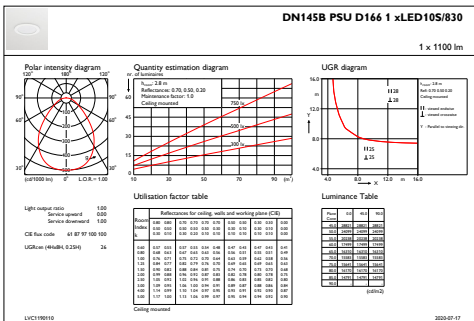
DN145B PSU D166 1 xLED10S/830

1 x 1100 lm

Polar intensity diagram

120° 180° 120°

90° 90°

60° 60°

30° 0° 30°

(cd/1000 lm) L.O.R. = 1.00

Quantity estimation diagram

nr. of luminaires

$h_{room}$: 2.8 m
Reflectance: 0.70, 0.50, 0.20
Maintenance factor: 1.0
Ceiling mounted

750 lx
500 lx
300 lx

60 50 40 30 20 10 0

10 30 50 70 90 ($m^2$)

UGR diagram

16.0

$h_{room}$: 2.8 m
Refl: 0.70 0.50 0.20
Ceiling mounted

H28
⊥28

H25
⊥25

4.0 8.0 12.0 m

Light output ratio 1.00
Service upward 0.00
Service downward 1.00

CIE flux code 61 87 97 100 100

UGRcen (4Hx8H, 0.25H) 26

Utilisation factor table

Ceiling mounted

Luminance Table

(cd/m2)

LVC1190110

2020-07-17